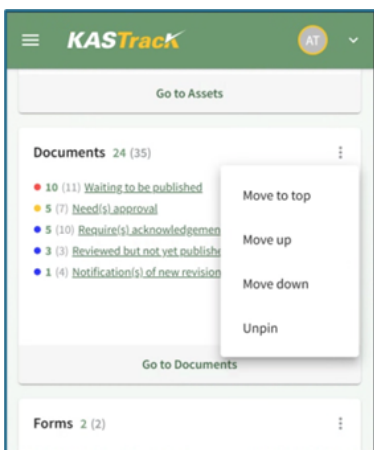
KASTrack

AT

Go to Assets

Documents 24 (35)

10 (11) Waiting to be published
5 (7) Need(s) approval
5 (10) Require(s) acknowledgemen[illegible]
3 (3) Reviewed but not yet publishe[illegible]
1 (4) Notification(s) of new revision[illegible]

Move to top

Move up

Move down

Unpin

Go to Documents

Forms 2 (2)